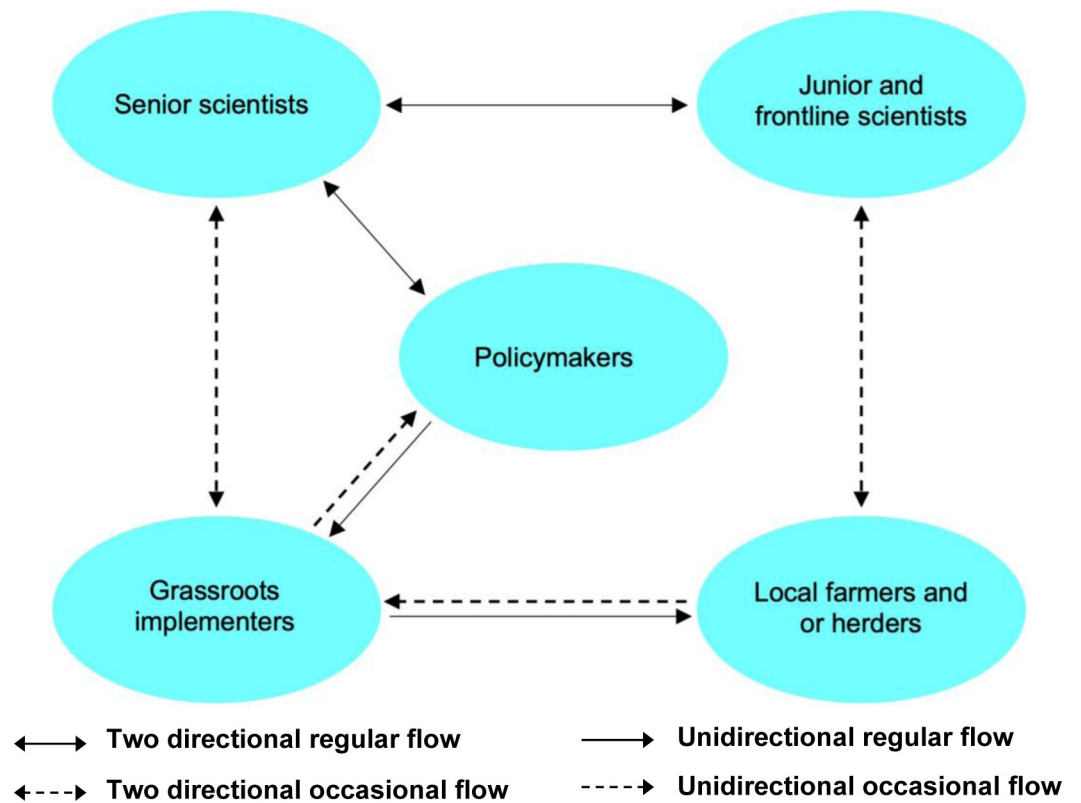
Senior scientists

Junior and frontline scientists

Policymakers

Grassroots implementers

Local farmers and or herders

Two directional regular flow

Unidirectional regular flow

Two directional occasional flow

Unidirectional occasional flow